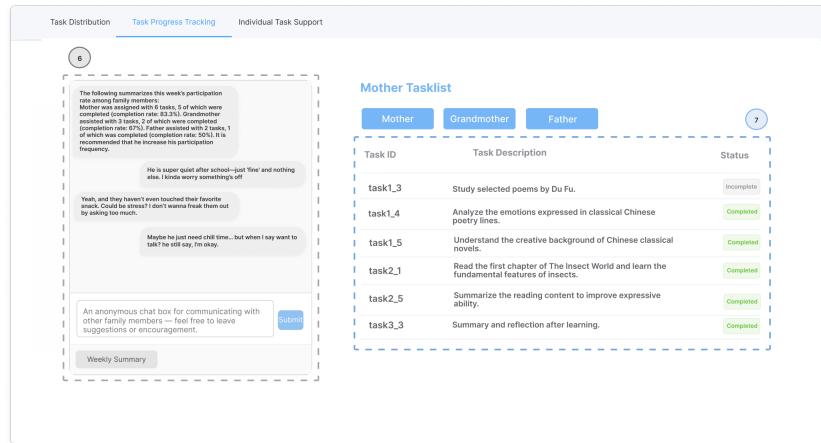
Task Distribution Task Progress Tracking Individual Task Support

6

The following summarizes this week's participation rate among family members:
Mother was assigned with 6 tasks, 5 of which were completed (completion rate: 83.3%). Grandmother assisted with 3 tasks, 2 of which were completed (completion rate: 67%). Father assisted with 2 tasks, 1 of which was completed (completion rate: 50%). It is recommended that he increase his participation frequency.

He is super quiet after school—just 'fine' and nothing else. I kinda worry something's off

Yeah, and they haven't even touched their favorite snack. Could be stress? I don't wanna freak them out by asking too much.

Maybe he just need chill time... but when I say want to talk? he still say, I'm okay.

An anonymous chat box for communicating with other family members — feel free to leave suggestions or encouragement.

Submit

Weekly Summary

Mother Tasklist

Mother Grandmother Father

7

| Task ID | Task Description | Status |
|---|---|---|
| task1_3 | Study selected poems by Du Fu. | Incomplete |
| task1_4 | Analyze the emotions expressed in classical Chinese poetry lines. | Completed |
| task1_5 | Understand the creative background of Chinese classical novels. | Completed |
| task2_1 | Read the first chapter of The Insect World and learn the fundamental features of insects. | Completed |
| task2_5 | Summarize the reading content to improve expressive ability. | Completed |
| task3_3 | Summary and reflection after learning. | Completed |